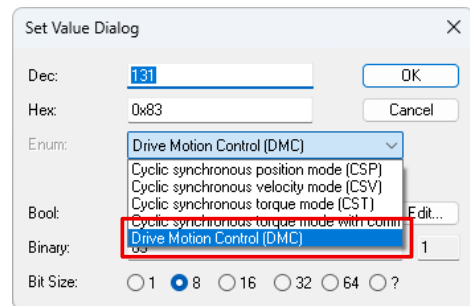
Set Value Dialog

Dec: 131

Hex: 0x83

Enum: Drive Motion Control (DMC)

Cyclic synchronous position mode (CSP)
Cyclic synchronous velocity mode (CSV)
Cyclic synchronous torque mode (CST)
Cyclic synchronous torque mode with comm
Drive Motion Control (DMC)

Bool:

Binary: 83

Bit Size: 1 8 16 32 64 ?

OK

Cancel

Edit...

1